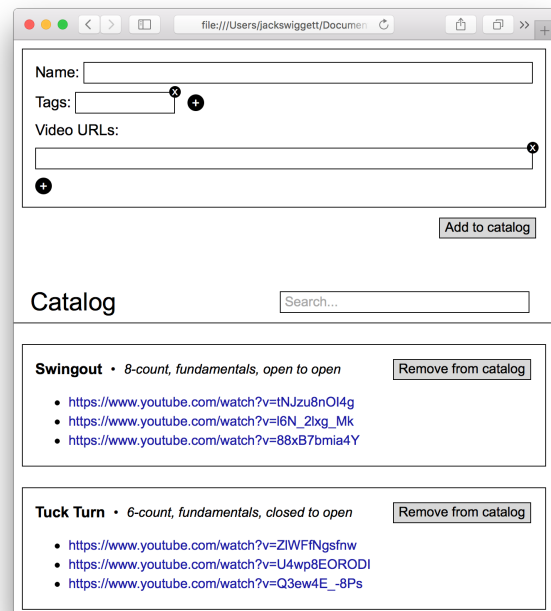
file:///Users/jackswiggett/Documen

Name:
Tags:
Video URLs:

Add to catalog

Catalog
Search...

**Swingout** • *8-count, fundamentals, open to open*
Remove from catalog

- https://www.youtube.com/watch?v=tNJzu8nOI4g
- https://www.youtube.com/watch?v=I6N_2lxg_Mk
- https://www.youtube.com/watch?v=88xB7bmia4Y

**Tuck Turn** • *6-count, fundamentals, closed to open*
Remove from catalog

- https://www.youtube.com/watch?v=ZlWFfNgsfnw
- https://www.youtube.com/watch?v=U4wp8EORODI
- https://www.youtube.com/watch?v=Q3ew4E_-8Ps